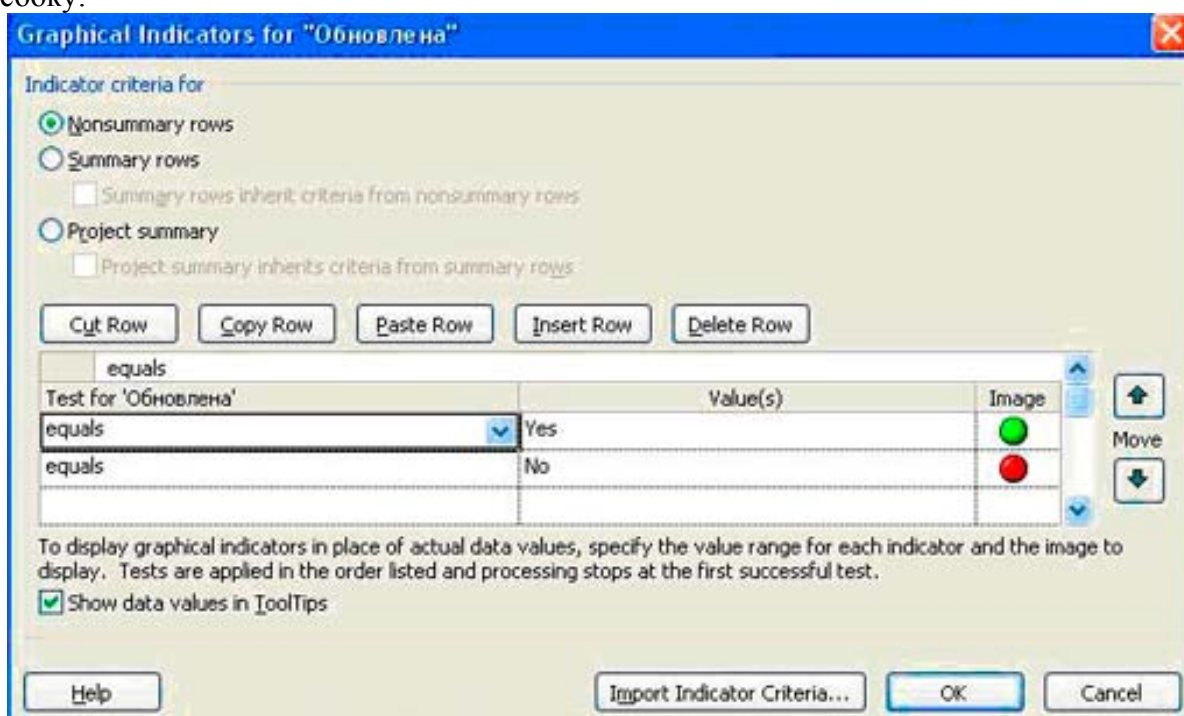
сbooку.

Graphical Indicators for "Обновлена"

Indicator criteria for

Nonsummary rows

Summary rows

Summary rows inherit criteria from nonsummary rows

Project summary

Project summary inherits criteria from summary rows

Cut Row | Copy Row | Paste Row | Insert Row | Delete Row

equals

| Test for 'Обновлена' | Value(s) | Image |
|---|---|---|
| equals | Yes | |
| equals | No | |
| | | |

Move

To display graphical indicators in place of actual data values, specify the value range for each indicator and the image to display. Tests are applied in the order listed and processing stops at the first successful test.

Show data values in ToolTips

Help

Import Indicator Criteria...

OK

Cancel